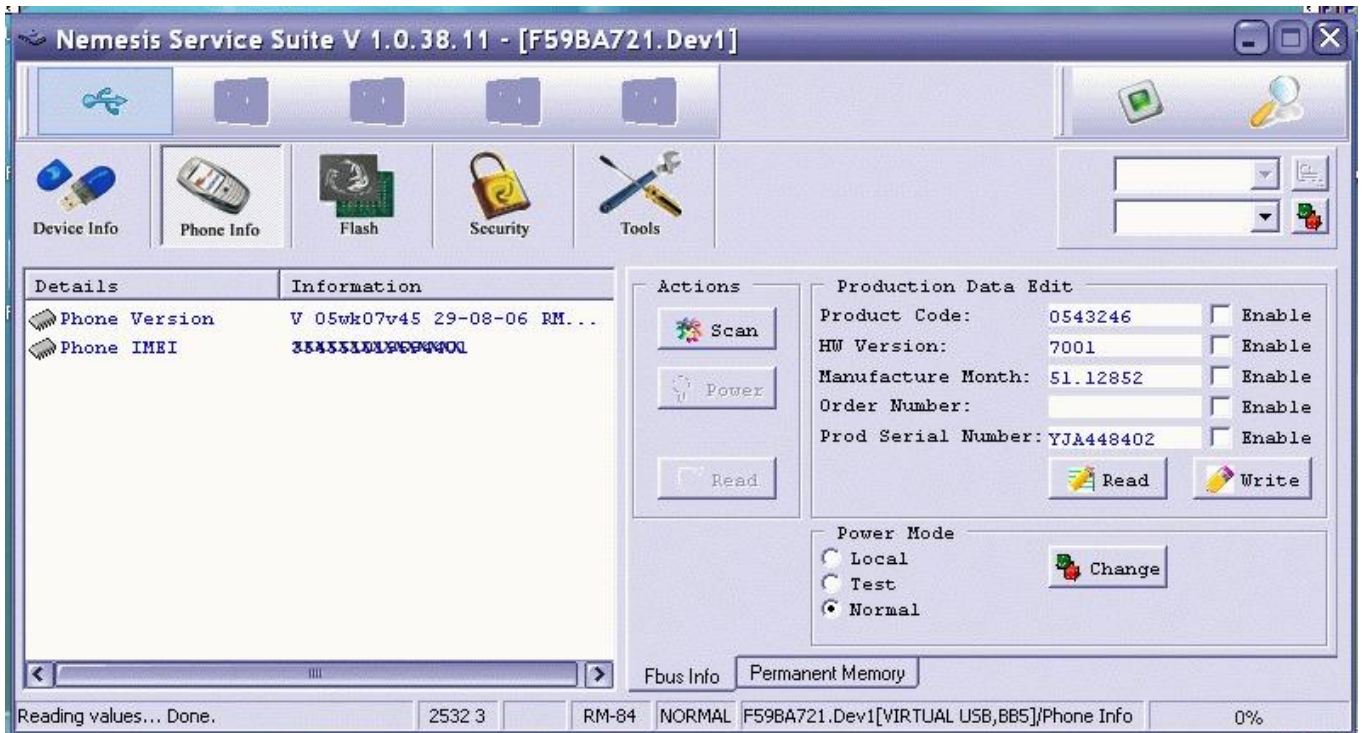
Nemesis Service Suite V 1.0.38.11 - [F59BA721.Dev1]

Device Info
Phone Info
Flash
Security
Tools

| Details | Information |
|---|---|
| Phone Version | V 05wk07v45 29-08-06 RM... |
| Phone IMEI | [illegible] |

Actions
Scan
Power
Read

Production Data Edit
Product Code: 0543246 Enable
HW Version: 7001 Enable
Manufacture Month: 51.12852 Enable
Order Number: Enable
Prod Serial Number: YJA448402 Enable
Read
Write

Power Mode
Local
Test
Normal
Change

Fbus Info
Permanent Memory

Reading values... Done. 2532 3 RM-84 NORMAL F59BA721.Dev1[VIRTUAL USB,BB5]/Phone Info 0%